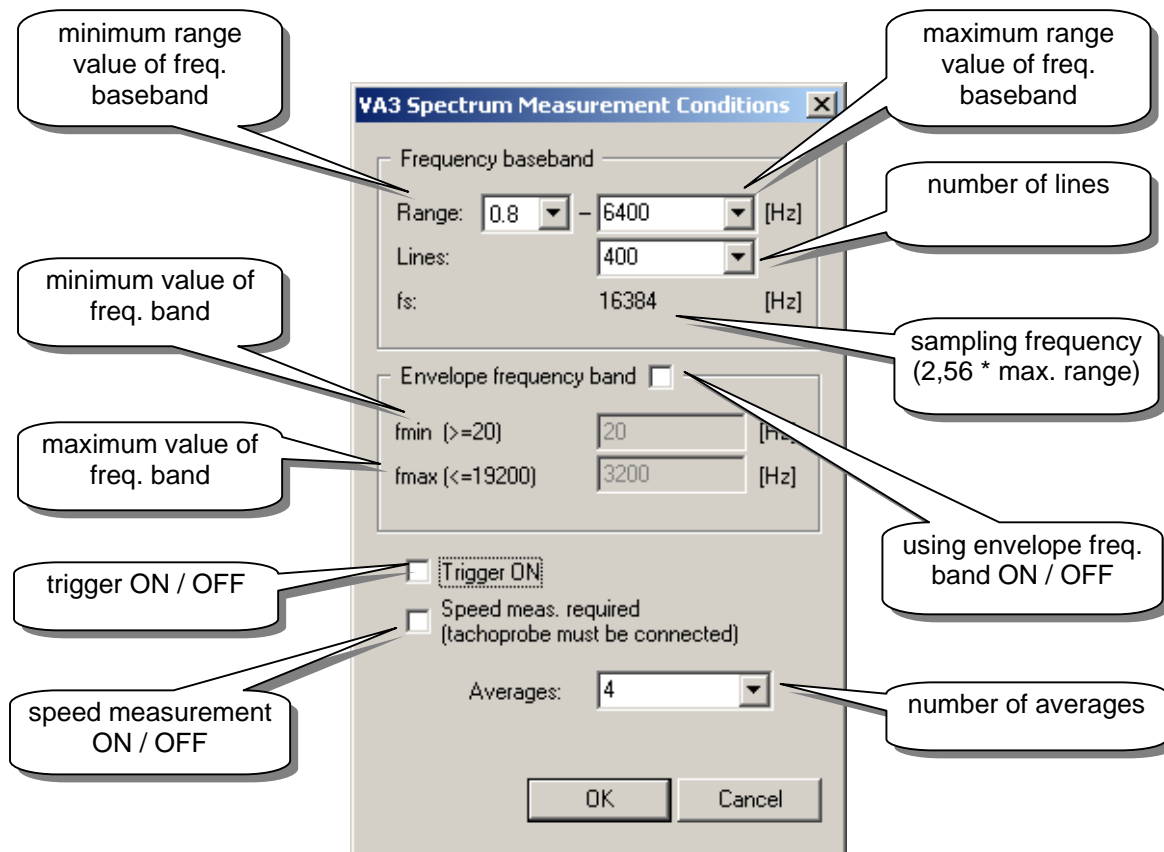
minimum range value of freq. baseband

VA3 Spectrum Measurement Conditions

maximum range value of freq. baseband

Frequency baseband

Range: 0.8 – 6400 [Hz]

number of lines

Lines: 400

minimum value of freq. band

fs: 16384 [Hz]

sampling frequency (2,56 * max. range)

Envelope frequency band

fmin (>=20) 20 [Hz]

maximum value of freq. band

fmax (<=19200) 3200 [Hz]

using envelope freq. band ON / OFF

trigger ON / OFF

Trigger ON

Speed meas. required (tachoprobe must be connected)

speed measurement ON / OFF

Averages: 4

number of averages

OK

Cancel